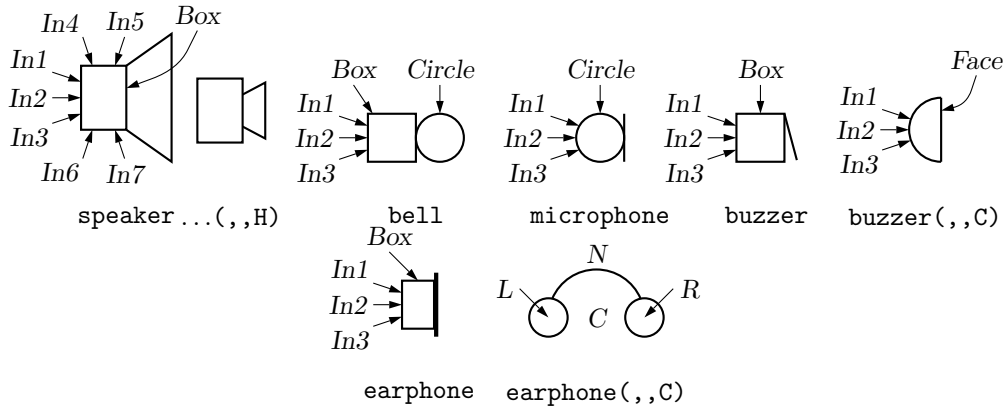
In4 In5 Box
In1
In2
In3
In6 In7

speaker...(,,H)

Box Circle
In1
In2
In3

bell

Circle
In1
In2
In3

microphone

Box
In1
In2
In3

buzzer

Face
In1
In2
In3

buzzer(,,C)

Box
In1
In2
In3

earphone

N
L R
C

earphone(,,C)